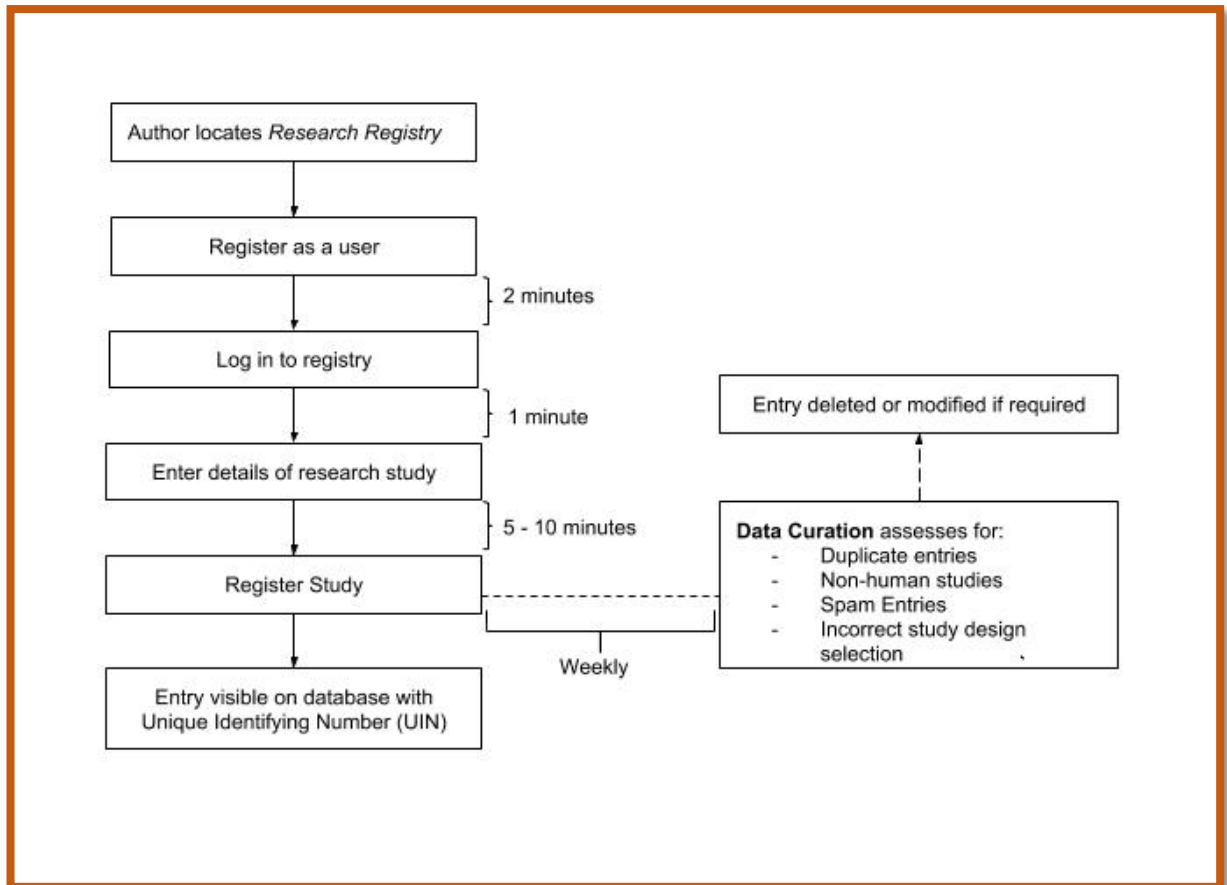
Author locates Research Registry

Register as a user

2 minutes

Log in to registry

1 minute

Enter details of research study

5 - 10 minutes

Register Study

Entry visible on database with Unique Identifying Number (UIN)

Weekly

Entry deleted or modified if required

**Data Curation** assesses for:
- Duplicate entries
- Non-human studies
- Spam Entries
- Incorrect study design selection